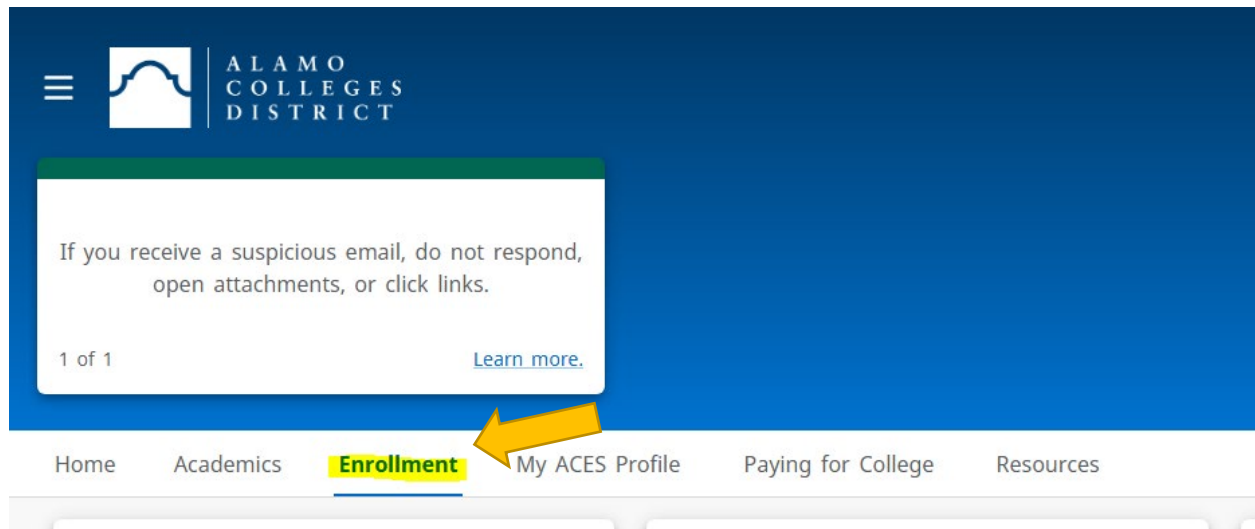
ALAMO COLLEGES DISTRICT

If you receive a suspicious email, do not respond, open attachments, or click links.

1 of 1

Learn more.

Home Academics Enrollment My ACES Profile Paying for College Resources